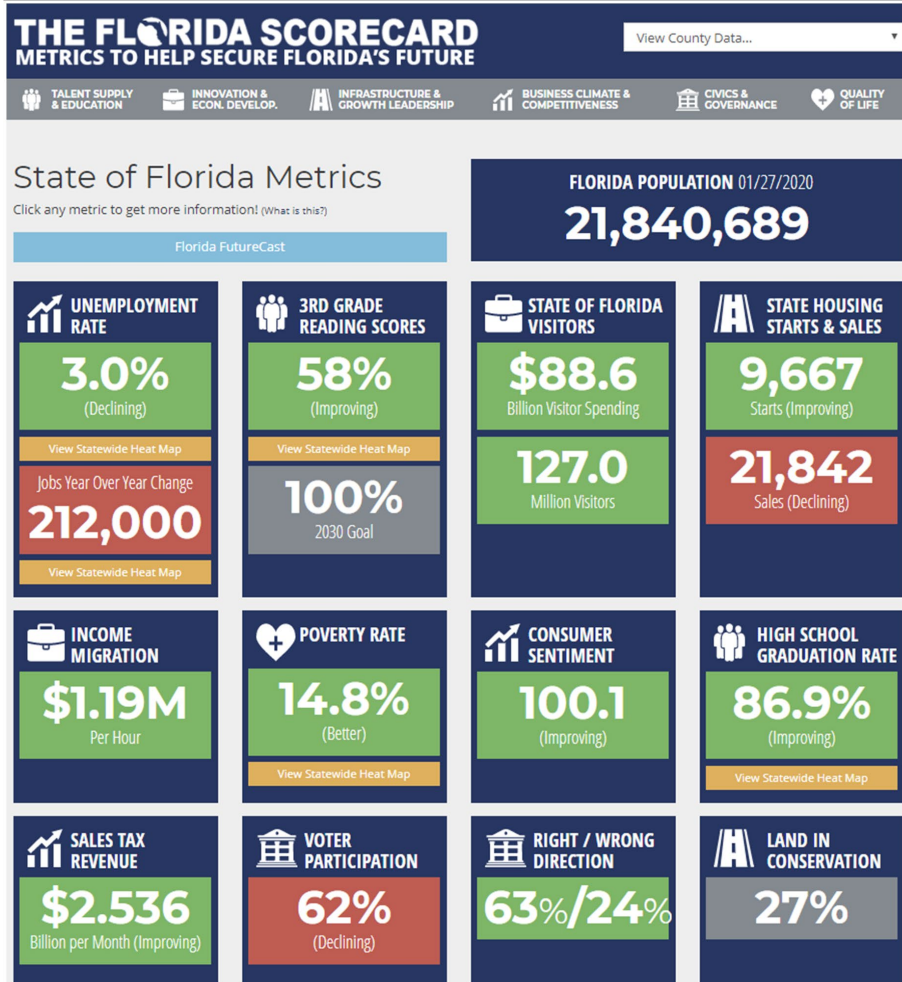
THE FLORIDA SCORECARD
METRICS TO HELP SECURE FLORIDA'S FUTURE

View County Data...

TALENT SUPPLY & EDUCATION
INNOVATION & ECON. DEVELOP.
INFRASTRUCTURE & GROWTH LEADERSHIP
BUSINESS CLIMATE & COMPETITIVENESS
CIVICS & GOVERNANCE
QUALITY OF LIFE

State of Florida Metrics
Click any metric to get more information! (What is this?)

Florida FutureCast

FLORIDA POPULATION 01/27/2020
21,840,689

UNEMPLOYMENT RATE
3.0%
(Declining)
View Statewide Heat Map
Jobs Year Over Year Change
212,000
View Statewide Heat Map

3RD GRADE READING SCORES
58%
(Improving)
View Statewide Heat Map
100%
2030 Goal

STATE OF FLORIDA VISITORS
$88.6
Billion Visitor Spending
127.0
Million Visitors

STATE HOUSING STARTS & SALES
9,667
Starts (Improving)
21,842
Sales (Declining)

INCOME MIGRATION
$1.19M
Per Hour

POVERTY RATE
14.8%
(Better)
View Statewide Heat Map

CONSUMER SENTIMENT
100.1
(Improving)

HIGH SCHOOL GRADUATION RATE
86.9%
(Improving)
View Statewide Heat Map

SALES TAX REVENUE
$2.536
Billion per Month (Improving)

VOTER PARTICIPATION
62%
(Declining)

RIGHT / WRONG DIRECTION
63%/24%

LAND IN CONSERVATION
27%